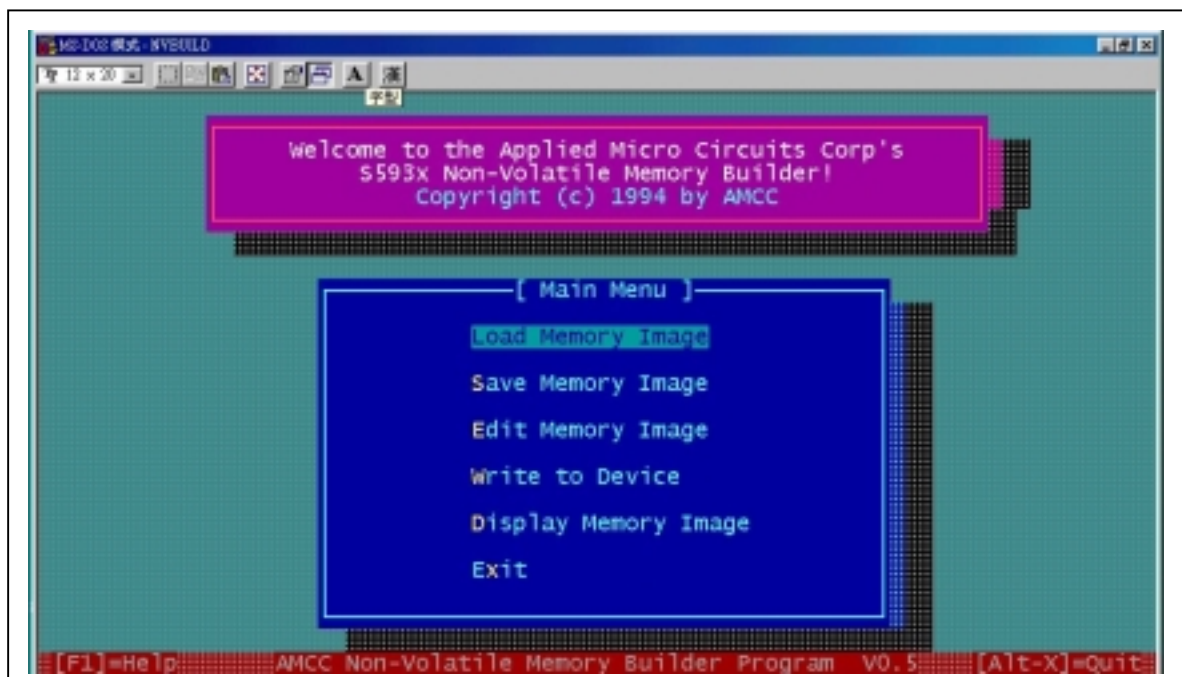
MS-DOS 模式 - NVBUILD

12 x 20

字型

Welcome to the Applied Micro Circuits Corp's
S593x Non-Volatile Memory Builder!
Copyright (c) 1994 by AMCC

[ Main Menu ]

Load Memory Image

Save Memory Image

Edit Memory Image

Write to Device

Display Memory Image

Exit

[F1]=Help AMCC Non-Volatile Memory Builder Program V0.5 [Alt-X]=Quit